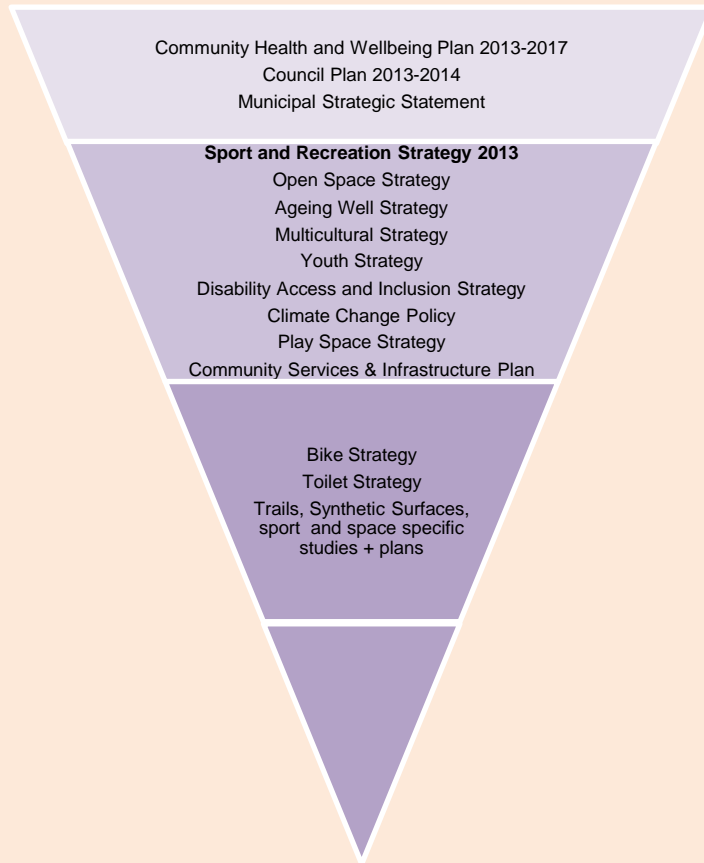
Community Health and Wellbeing Plan 2013-2017
Council Plan 2013-2014
Municipal Strategic Statement

**Sport and Recreation Strategy 2013**
Open Space Strategy
Ageing Well Strategy
Multicultural Strategy
Youth Strategy
Disability Access and Inclusion Strategy
Climate Change Policy
Play Space Strategy
Community Services & Infrastructure Plan

Bike Strategy
Toilet Strategy
Trails, Synthetic Surfaces, sport and space specific studies + plans